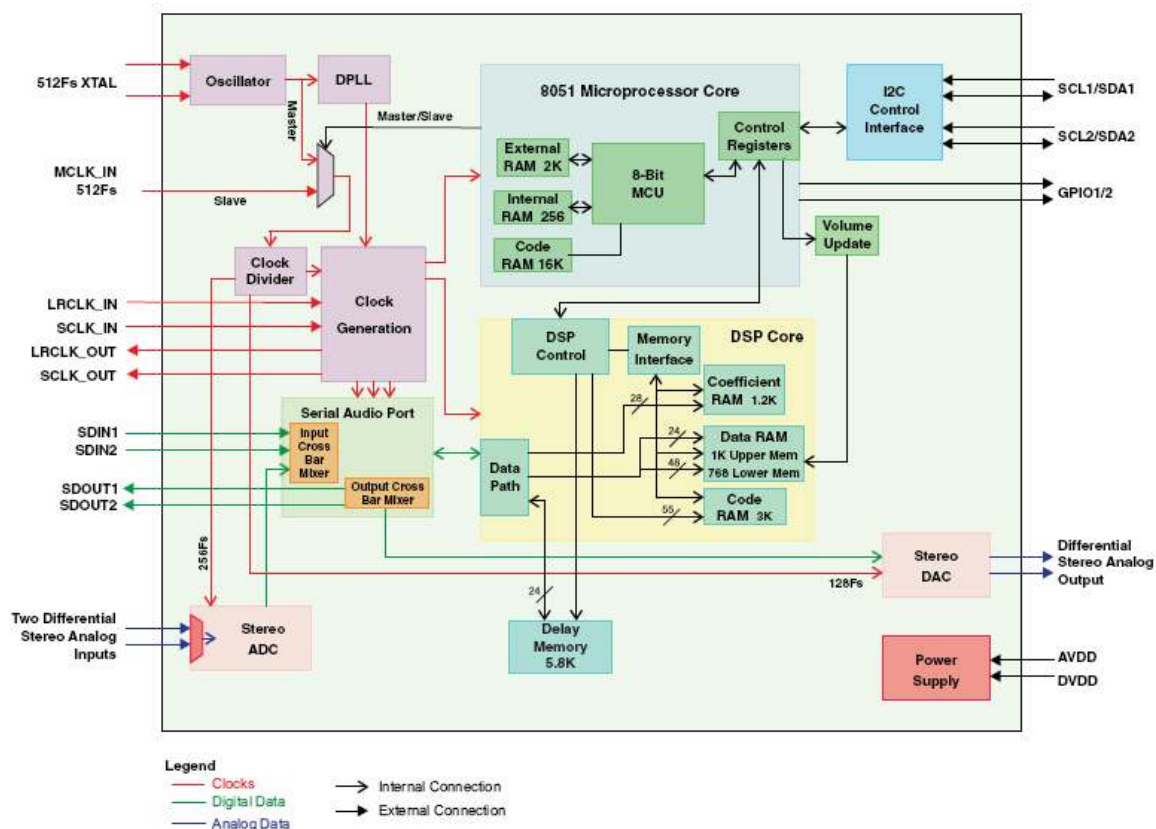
512Fs XTAL
Oscillator
DPLL
Master
Master/Slave
8051 Microprocessor Core
I2C Control Interface
SCL1/SDA1
SCL2/SDA2
Control Registers
MCLK_IN 512Fs
Slave
External RAM 2K
8-Bit MCU
Internal RAM 256
Code RAM 16K
GPIO1/2
Volume Update
Clock Divider
Clock Generation
LRCLK_IN
SCLK_IN
LRCLK_OUT
SCLK_OUT
DSP Control
Memory Interface
DSP Core
Coefficient RAM 1.2K
28
Serial Audio Port
SDIN1
SDIN2
Input Cross Bar Mixer
24
Data RAM 1K Upper Mem 768 Lower Mem
48
Data Path
SDOUT1
SDOUT2
Output Cross Bar Mixer
Code RAM 3K
55
256Fs
Stereo DAC
Differential Stereo Analog Output
128Fs
24
Two Differential Stereo Analog Inputs
Stereo ADC
Delay Memory 5.8K
Power Supply
AVDD
DVDD
Legend
Clocks
Digital Data
Analog Data
Internal Connection
External Connection